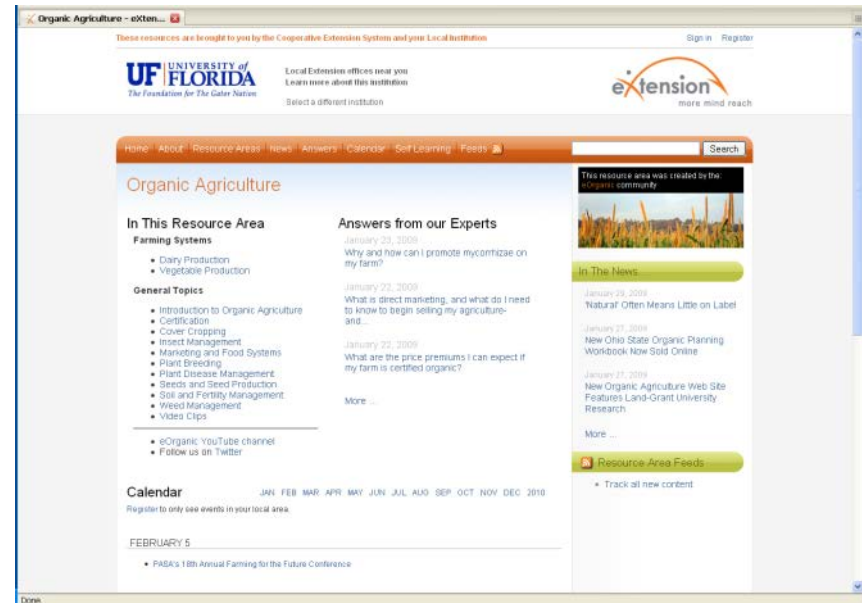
Organic Agriculture - eXten...

These resources are brought to you by the Cooperative Extension System and your Local Institution

Sign in Register

UF UNIVERSITY of FLORIDA
The Foundation for The Gator Nation

Local Extension offices near you
Learn more about this institution

Select a different institution

eXtension
more mind reach

Home About Resource Areas News Answers Calendar Self Learning Feeds

Search

Organic Agriculture

In This Resource Area

Farming Systems

- Dairy Production
- Vegetable Production

General Topics

- Introduction to Organic Agriculture
- Certification
- Cover Cropping
- Insect Management
- Marketing and Food Systems
- Plant Breeding
- Plant Disease Management
- Seeds and Seed Production
- Soil and Fertility Management
- Weed Management
- Video Clips

- eOrganic YouTube channel
- Follow us on Twitter

Answers from our Experts

January 23, 2009
Why and how can I promote mycorrhizae on my farm?

January 22, 2009
What is direct marketing, and what do I need to know to begin selling my agriculture-and...

January 22, 2009
What are the price premiums I can expect if my farm is certified organic?

More ...

This resource area was created by the: eOrganic community

In The News

January 28, 2009
'Natural' Often Means Little on Label

January 27, 2009
New Ohio State Organic Planning Workbook Now Sold Online

January 27, 2009
New Organic Agriculture Web Site Features Land-Grant University Research

More ...

Resource Area Feeds

- Track all new content

Calendar

JAN FEB MAR APR MAY JUN JUL AUG SEP OCT NOV DEC 2010

Register to only see events in your local area.

FEBRUARY 5

- PASA's 18th Annual Farming for the Future Conference

Done